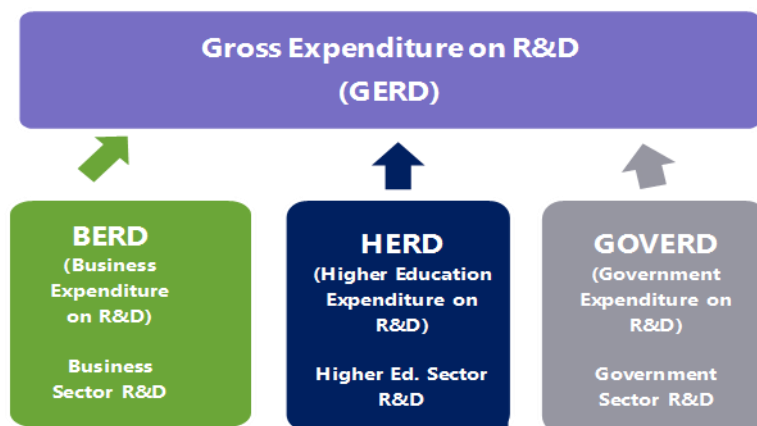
Gross Expenditure on R&D
(GERD)

BERD
(Business Expenditure on R&D)

Business Sector R&D

HERD
(Higher Education Expenditure on R&D)

Higher Ed. Sector R&D

GOVERD
(Government Expenditure on R&D)

Government Sector R&D